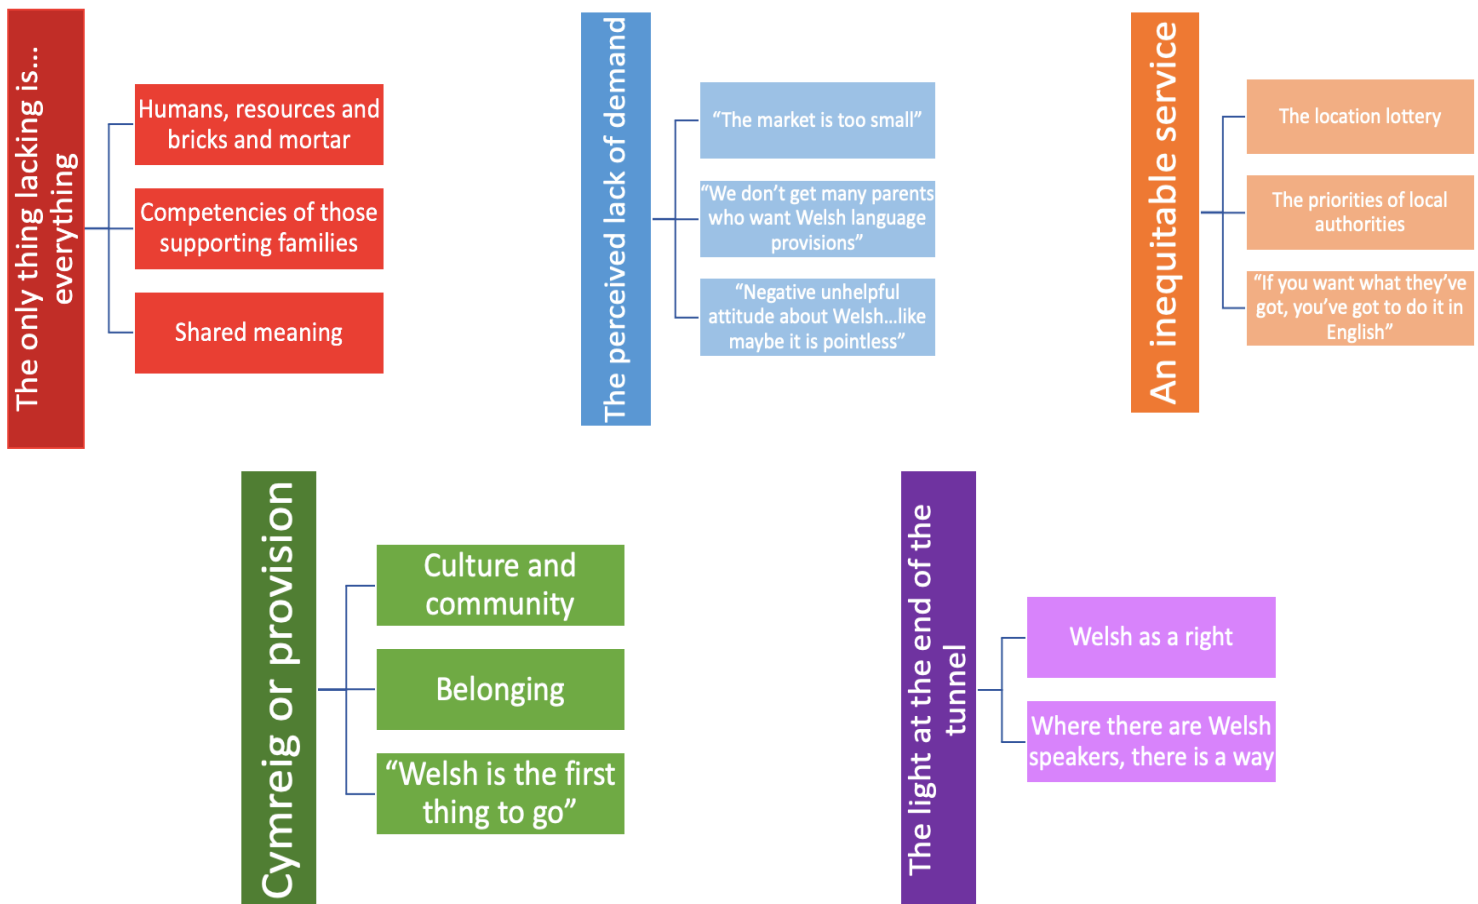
The only thing lacking is… everything

Humans, resources and bricks and mortar

Competencies of those supporting families

Shared meaning

The perceived lack of demand

"The market is too small"

"We don't get many parents who want Welsh language provisions"

"Negative unhelpful attitude about Welsh…like maybe it is pointless"

An inequitable service

The location lottery

The priorities of local authorities

"If you want what they've got, you've got to do it in English"

Cymreig or provision

Culture and community

Belonging

"Welsh is the first thing to go"

The light at the end of the tunnel

Welsh as a right

Where there are Welsh speakers, there is a way